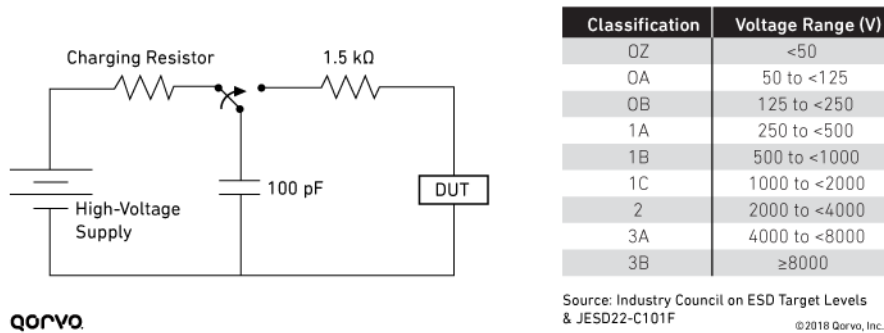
Charging Resistor

1.5 kΩ

100 pF

DUT

High-Voltage Supply

qorvo

| Classification | Voltage Range (V) |
|---|---|
| 0Z | <50 |
| 0A | 50 to <125 |
| 0B | 125 to <250 |
| 1A | 250 to <500 |
| 1B | 500 to <1000 |
| 1C | 1000 to <2000 |
| 2 | 2000 to <4000 |
| 3A | 4000 to <8000 |
| 3B | ≥8000 |

Source: Industry Council on ESD Target Levels & JESD22-C101F

©2018 Qorvo, Inc.